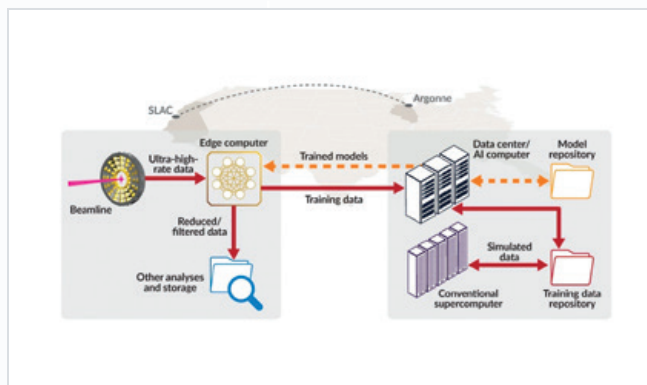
SLAC

Argonne

Edge computer

Ultra-high-rate data

Beamline

Reduced/ filtered data

Other analyses and storage

Trained models

Training data

Data center/ AI computer

Model repository

Simulated data

Conventional supercomputer

Training data repository